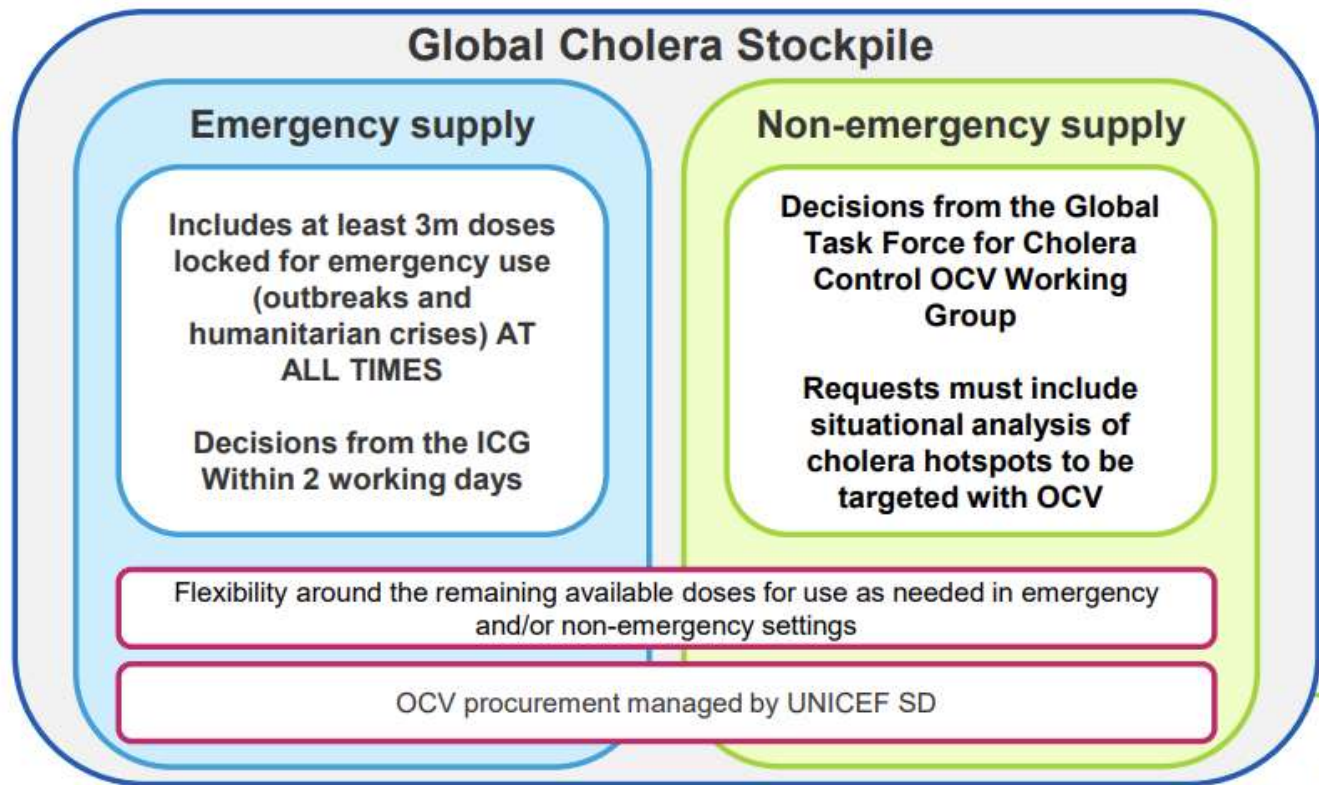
Global Cholera Stockpile

Emergency supply

Includes at least 3m doses locked for emergency use (outbreaks and humanitarian crises) AT ALL TIMES

Decisions from the ICG Within 2 working days

Non-emergency supply

Decisions from the Global Task Force for Cholera Control OCV Working Group

Requests must include situational analysis of cholera hotspots to be targeted with OCV

Flexibility around the remaining available doses for use as needed in emergency and/or non-emergency settings

OCV procurement managed by UNICEF SD